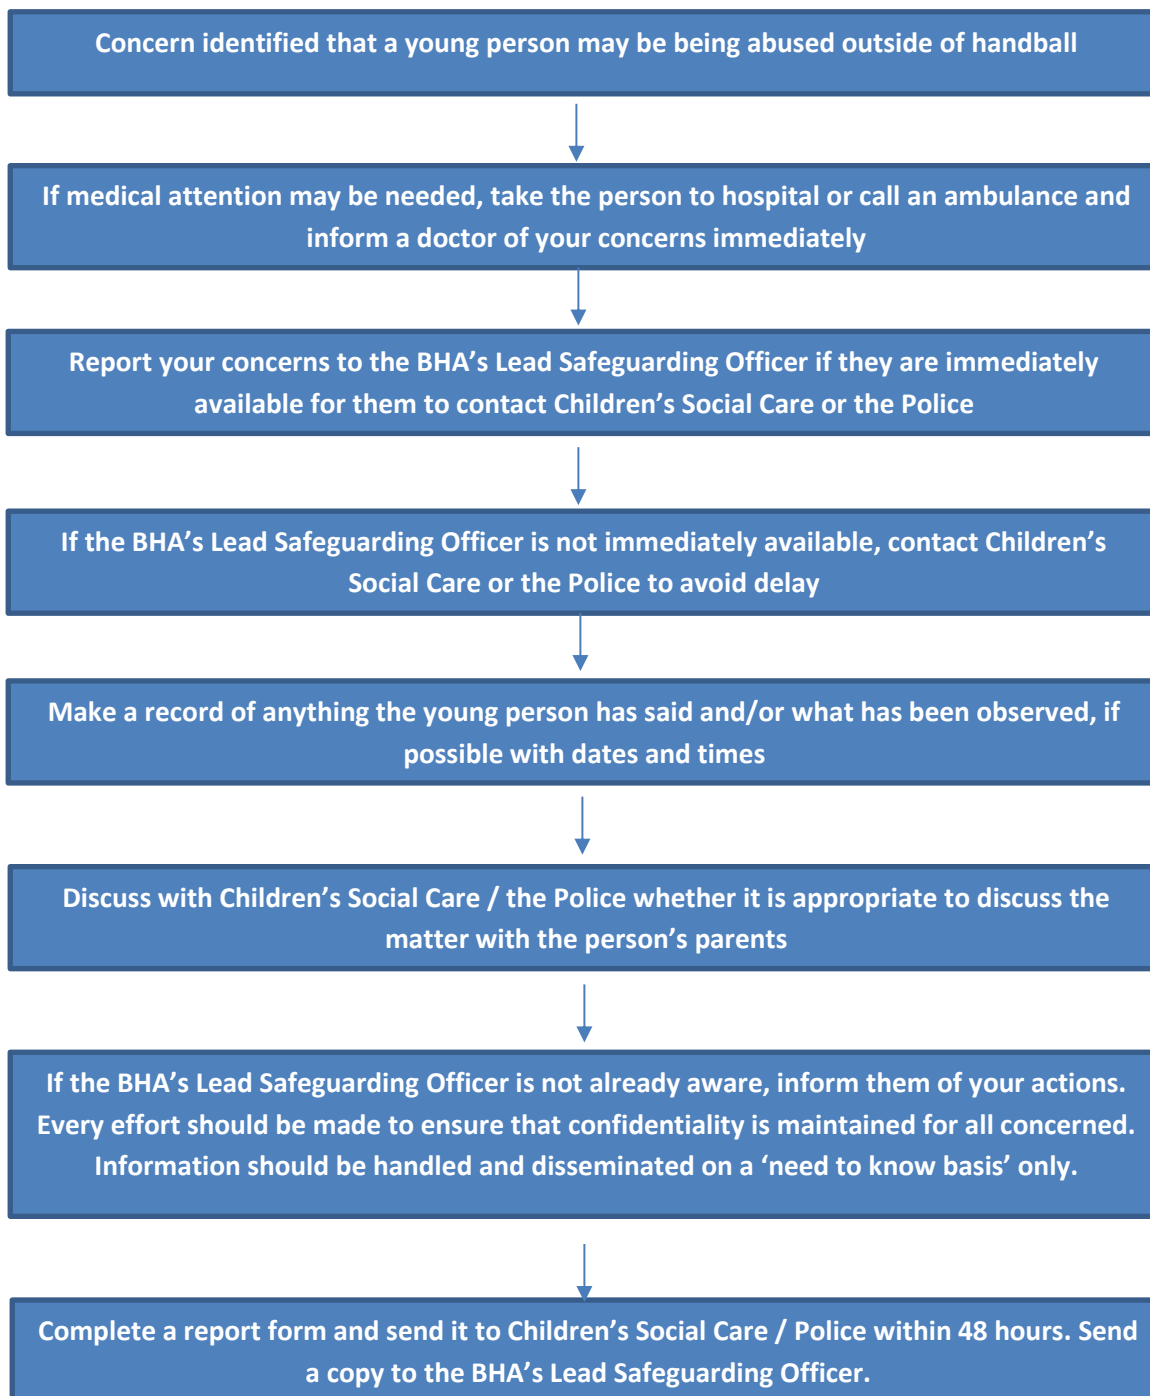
Concern identified that a young person may be being abused outside of handball

If medical attention may be needed, take the person to hospital or call an ambulance and inform a doctor of your concerns immediately

Report your concerns to the BHA’s Lead Safeguarding Officer if they are immediately available for them to contact Children’s Social Care or the Police

If the BHA’s Lead Safeguarding Officer is not immediately available, contact Children’s Social Care or the Police to avoid delay

Make a record of anything the young person has said and/or what has been observed, if possible with dates and times

Discuss with Children’s Social Care / the Police whether it is appropriate to discuss the matter with the person’s parents

If the BHA’s Lead Safeguarding Officer is not already aware, inform them of your actions. Every effort should be made to ensure that confidentiality is maintained for all concerned. Information should be handled and disseminated on a ‘need to know basis’ only.

Complete a report form and send it to Children’s Social Care / Police within 48 hours. Send a copy to the BHA’s Lead Safeguarding Officer.